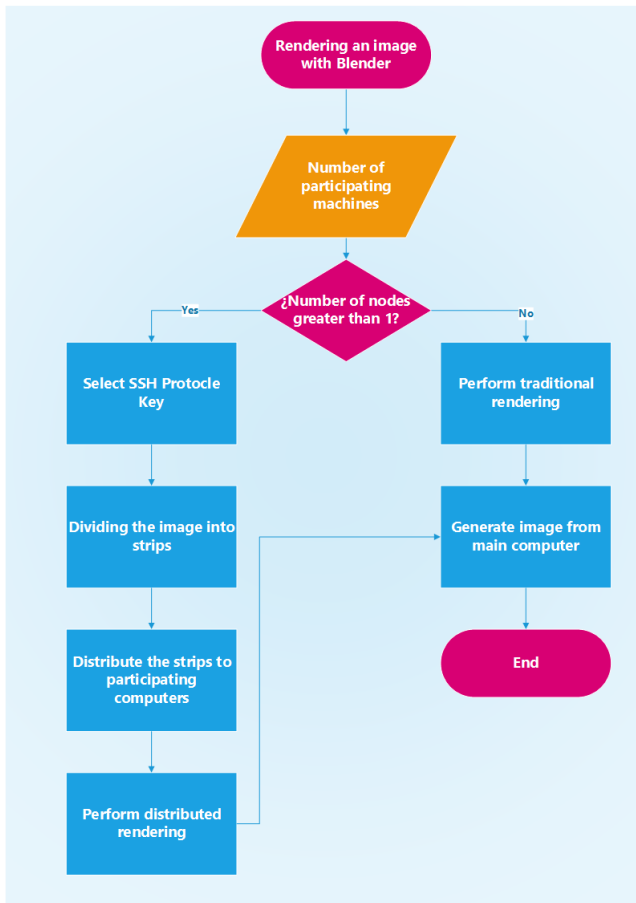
Rendering an image with Blender

Number of participating machines

¿Number of nodes greater than 1?

Yes

No

Select SSH Protocle Key

Dividing the image into strips

Distribute the strips to participating computers

Perform distributed rendering

Perform traditional rendering

Generate image from main computer

End